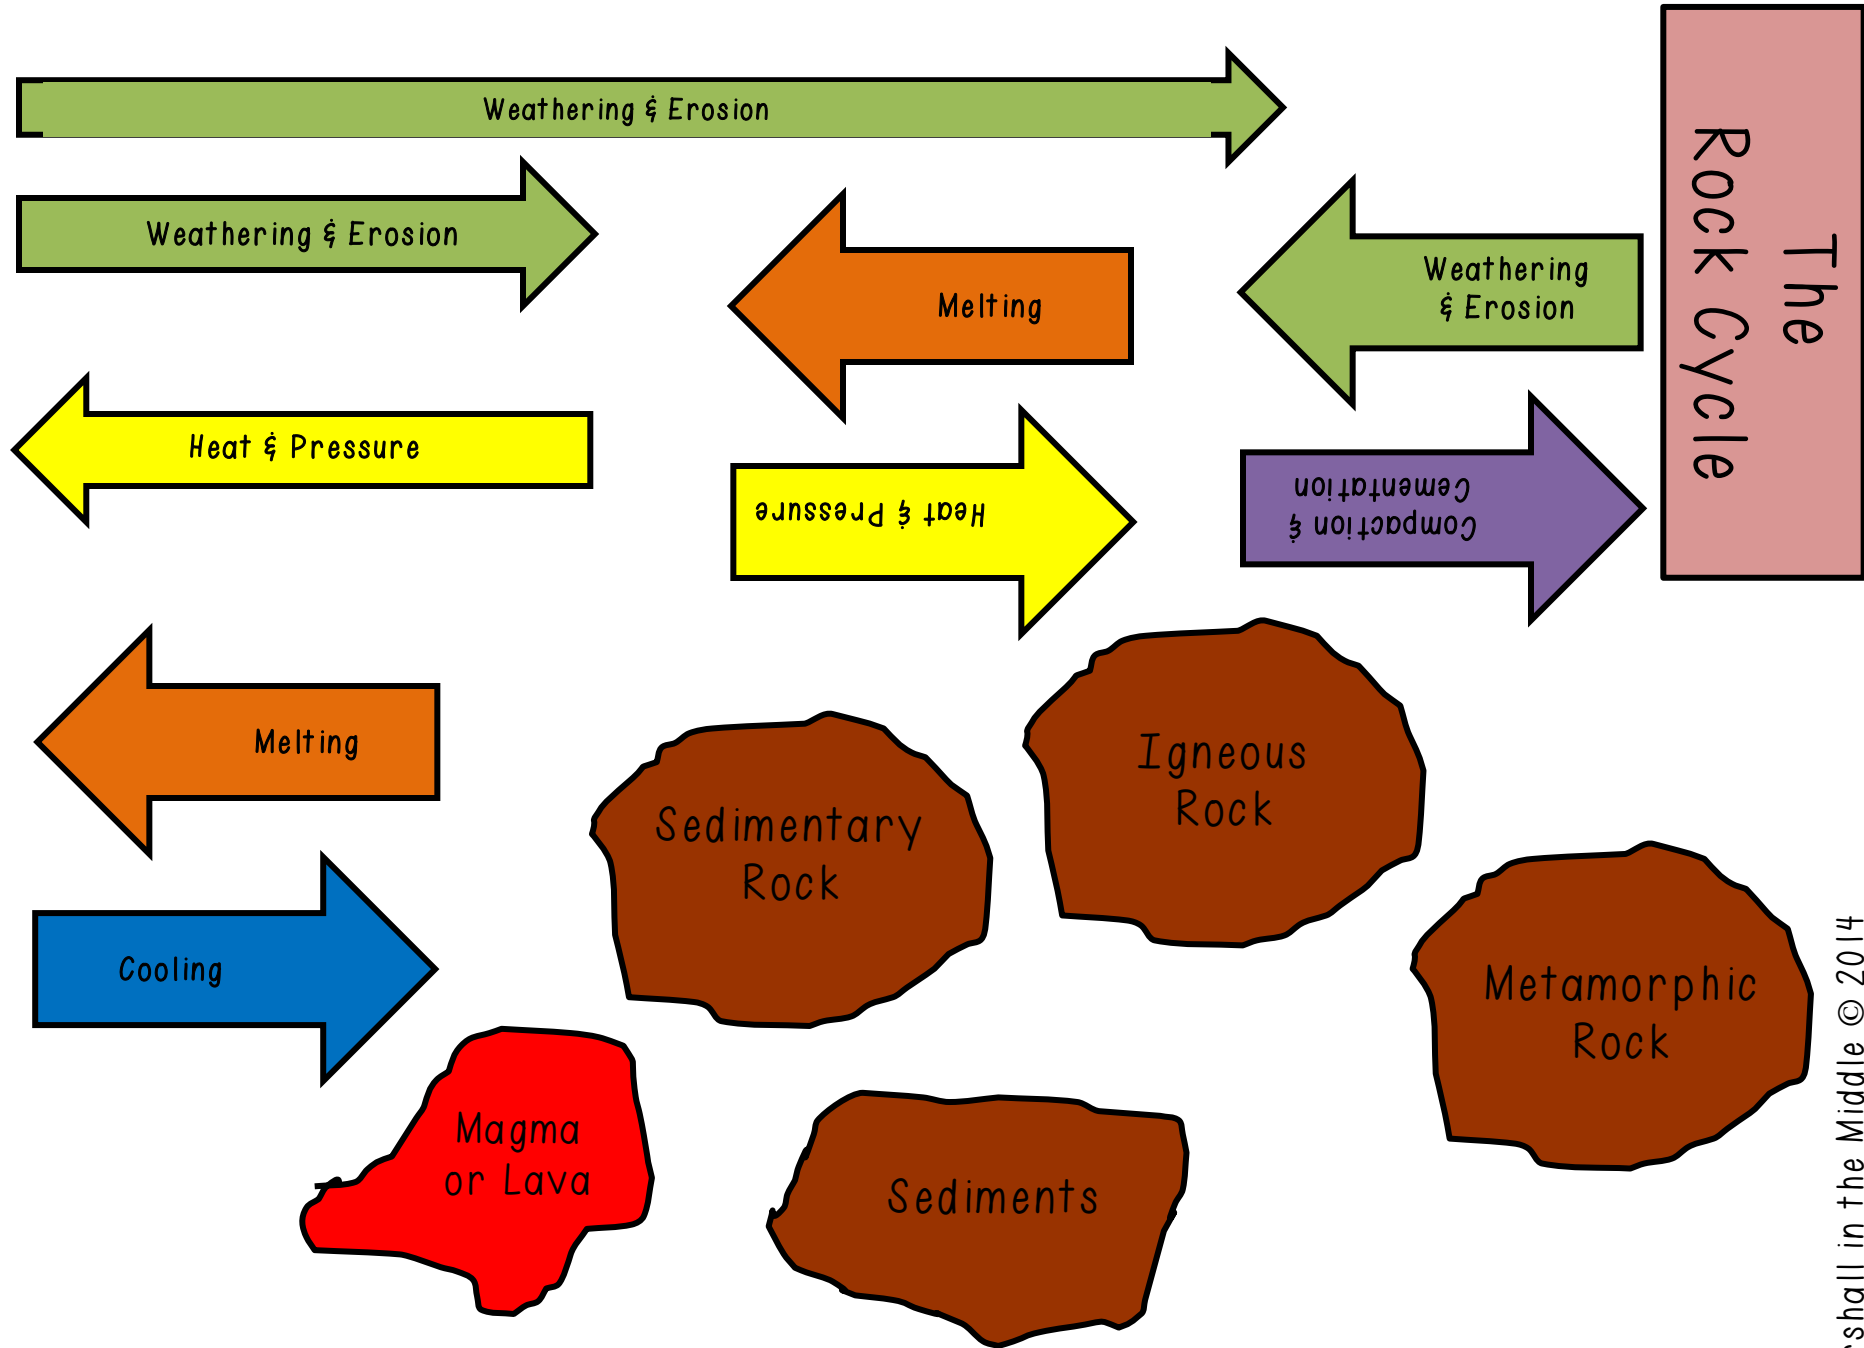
Weathering & Erosion

Weathering & Erosion

Melting

Weathering & Erosion

The Rock Cycle

Heat & Pressure

Heat & Pressure

Compaction & Cementation

Melting

Igneous Rock

Sedimentary Rock

Cooling

Metamorphic Rock

Magma or Lava

Sediments

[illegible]shall in the Middle © 2014